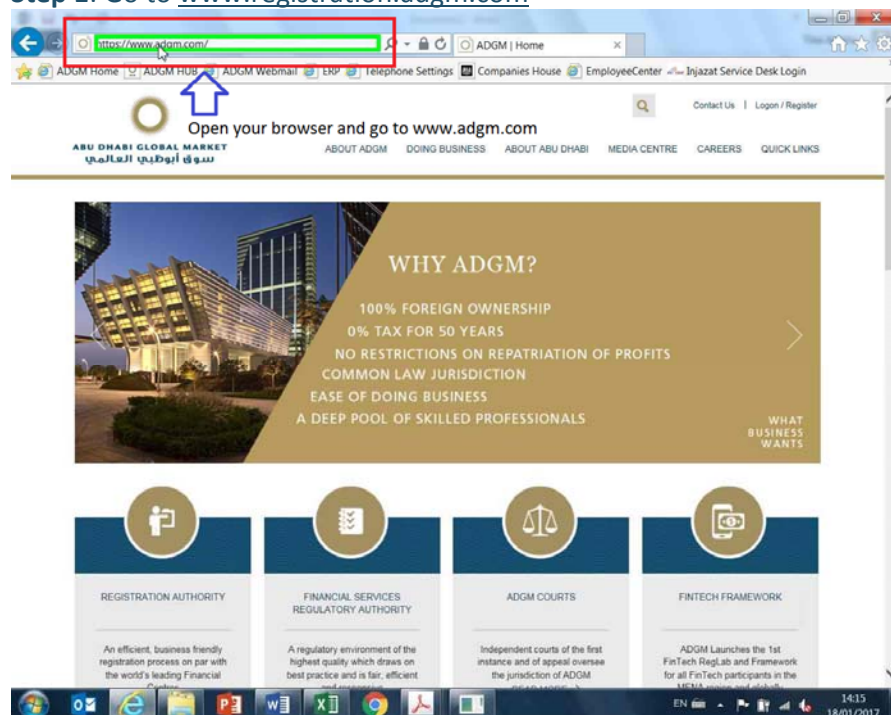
Step 1: Go to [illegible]

https://www.adgm.com/

ADGM | Home

ADGM Home ADGM HUB ADGM Webmail ERP Telephone Settings Companies House EmployeeCenter Injazat Service Desk Login

Open your browser and go to www.adgm.com

ABU DHABI GLOBAL MARKET
سوق أبوظبي العالمي

Contact Us | Logon / Register

ABOUT ADGM DOING BUSINESS ABOUT ABU DHABI MEDIA CENTRE CAREERS QUICK LINKS

WHY ADGM?

100% FOREIGN OWNERSHIP
0% TAX FOR 50 YEARS
NO RESTRICTIONS ON REPATRIATION OF PROFITS
COMMON LAW JURISDICTION
EASE OF DOING BUSINESS
A DEEP POOL OF SKILLED PROFESSIONALS

WHAT BUSINESS WANTS

REGISTRATION AUTHORITY

An efficient, business friendly registration process on par with the world's leading Financial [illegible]

FINANCIAL SERVICES REGULATORY AUTHORITY

A regulatory environment of the highest quality which draws on best practice and is fair, efficient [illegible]

ADGM COURTS

Independent courts of the first instance and of appeal oversee the jurisdiction of ADGM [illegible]

FINTECH FRAMEWORK

ADGM Launches the 1st FinTech RegLab and Framework for all FinTech participants in the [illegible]

EN 14:15 18/01/2017